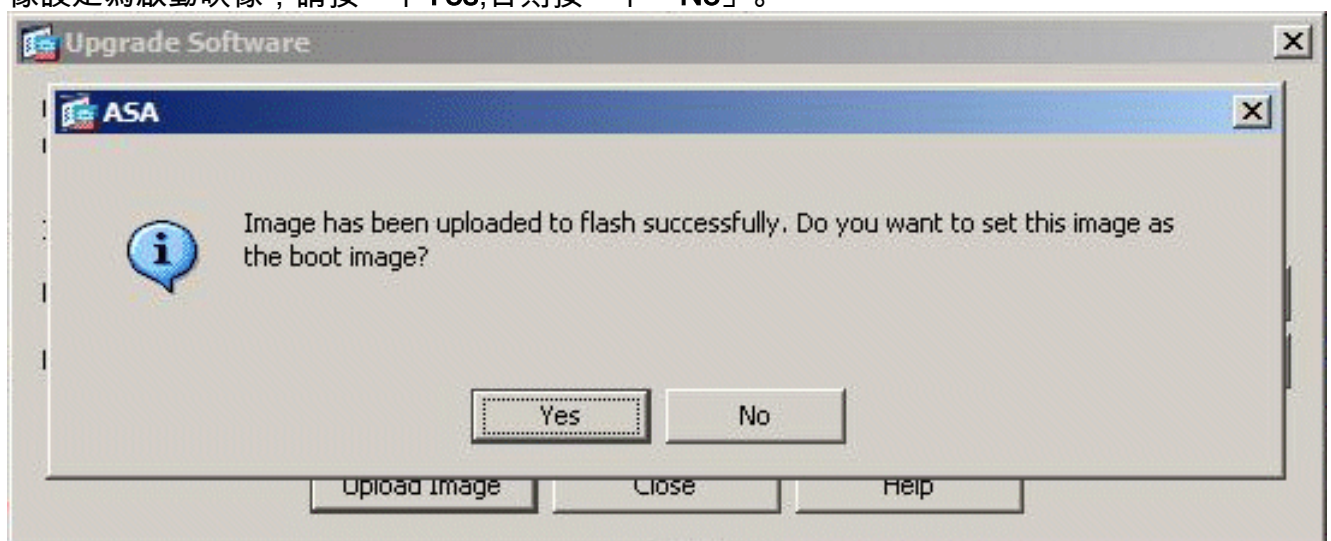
像設定為啟動映像，請按一下「Yes」，否則按一下「No」。

Upgrade Software

ASA

Image has been uploaded to flash successfully. Do you want to set this image as the boot image?

Yes

No

Upload Image

Close

Help